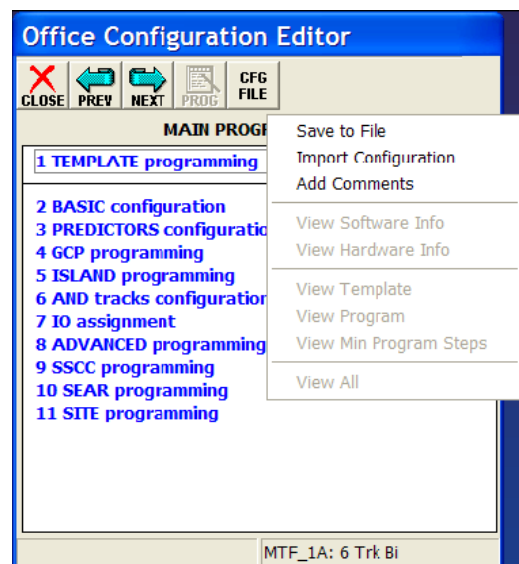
Office Configuration Editor

CLOSE
PREV
NEXT
PROG
CFG FILE

MAIN PROGR

1 TEMPLATE programming

2 BASIC configuration
3 PREDICTORS configuratio
4 GCP programming
5 ISLAND programming
6 AND tracks configuration
7 IO assignment
8 ADVANCED programming
9 SSCC programming
10 SEAR programming
11 SITE programming

Save to File
Import Configuration
Add Comments

View Software Info
View Hardware Info

View Template
View Program
View Min Program Steps

View All

MTF_1A: 6 Trk Bi